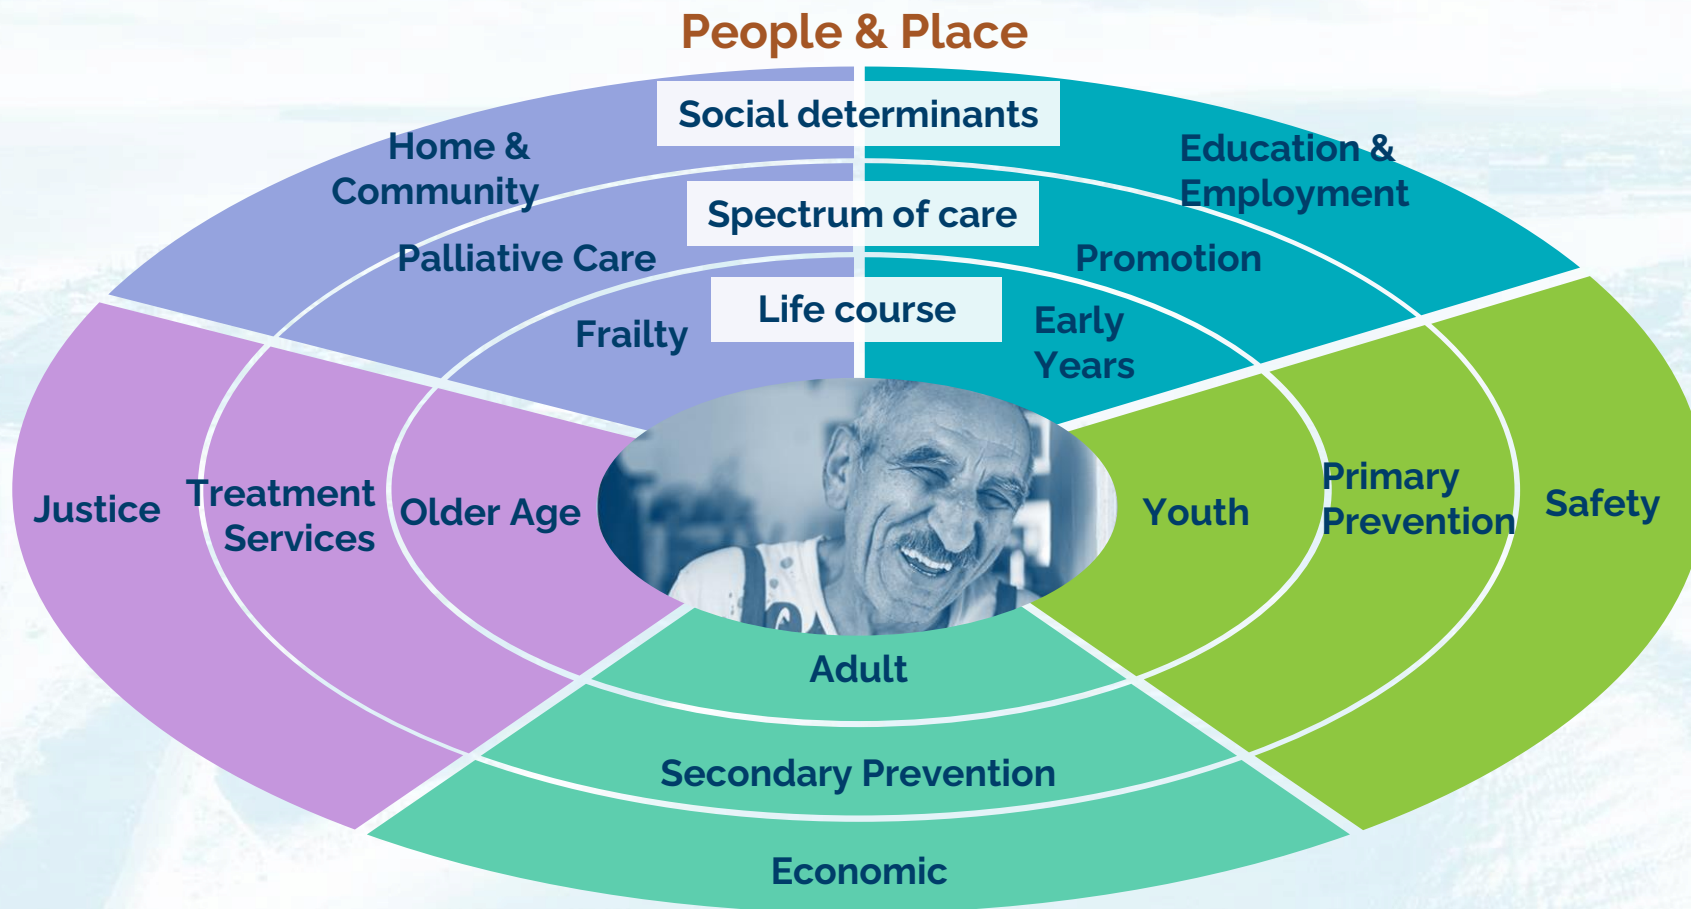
People & Place

Social determinants

Home & Community

Education & Employment

Spectrum of care

Palliative Care

Promotion

Life course

Frailty

Early Years

Justice

Treatment Services

Older Age

Youth

Primary Prevention

Safety

Adult

Secondary Prevention

Economic